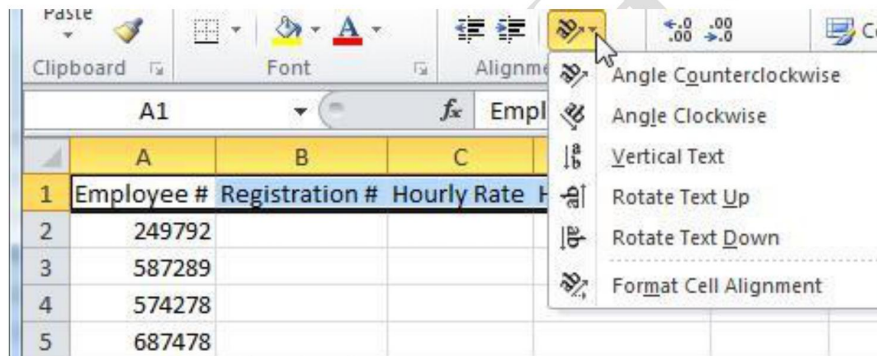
Paste
Clipboard
Font
Alignme
A1
$f_x$ Empl
Angle Counterclockwise
Angle Clockwise
Vertical Text
Rotate Text Up
Rotate Text Down
Format Cell Alignment

| | A | B | C |
|---|---|---|---|
| 1 | Employee # | Registration # | Hourly Rate H |
| 2 | 249792 | | |
| 3 | 587289 | | |
| 4 | 574278 | | |
| 5 | 687478 | | |